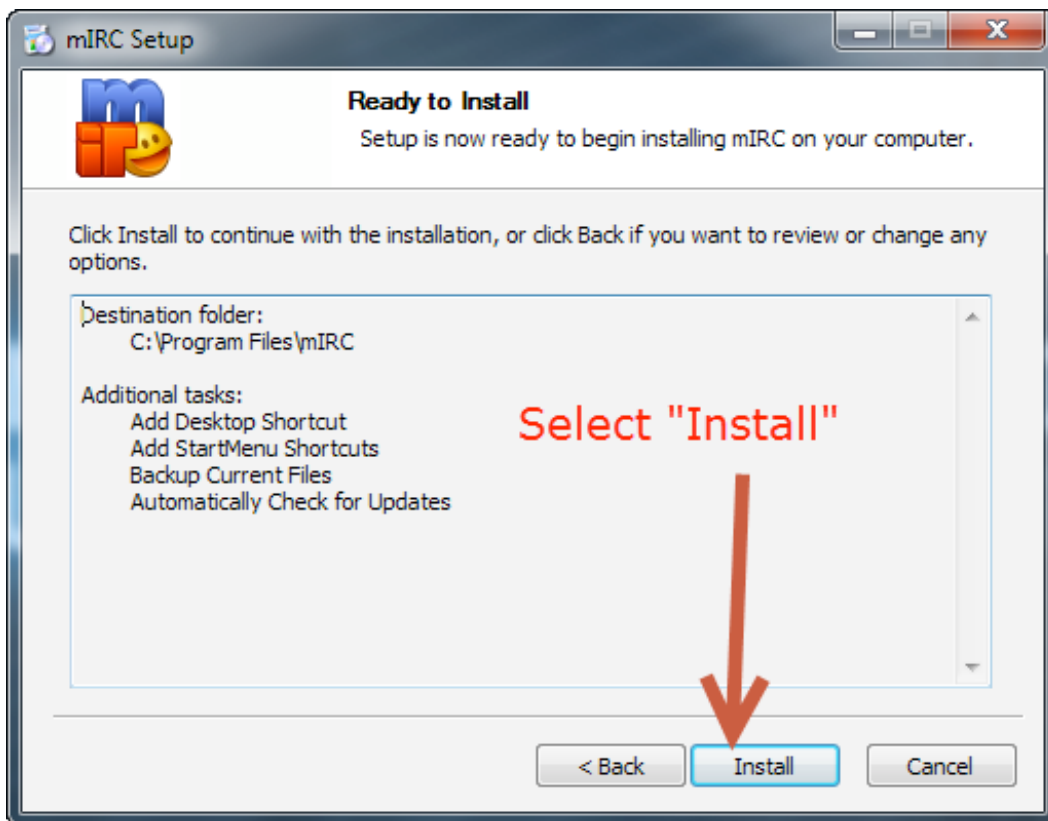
mIRC Setup

Ready to Install

Setup is now ready to begin installing mIRC on your computer.

Click Install to continue with the installation, or click Back if you want to review or change any options.

Destination folder:
C:\Program Files\mIRC

Additional tasks:
Add Desktop Shortcut
Add StartMenu Shortcuts
Backup Current Files
Automatically Check for Updates

Select "Install"

< Back
Install
Cancel